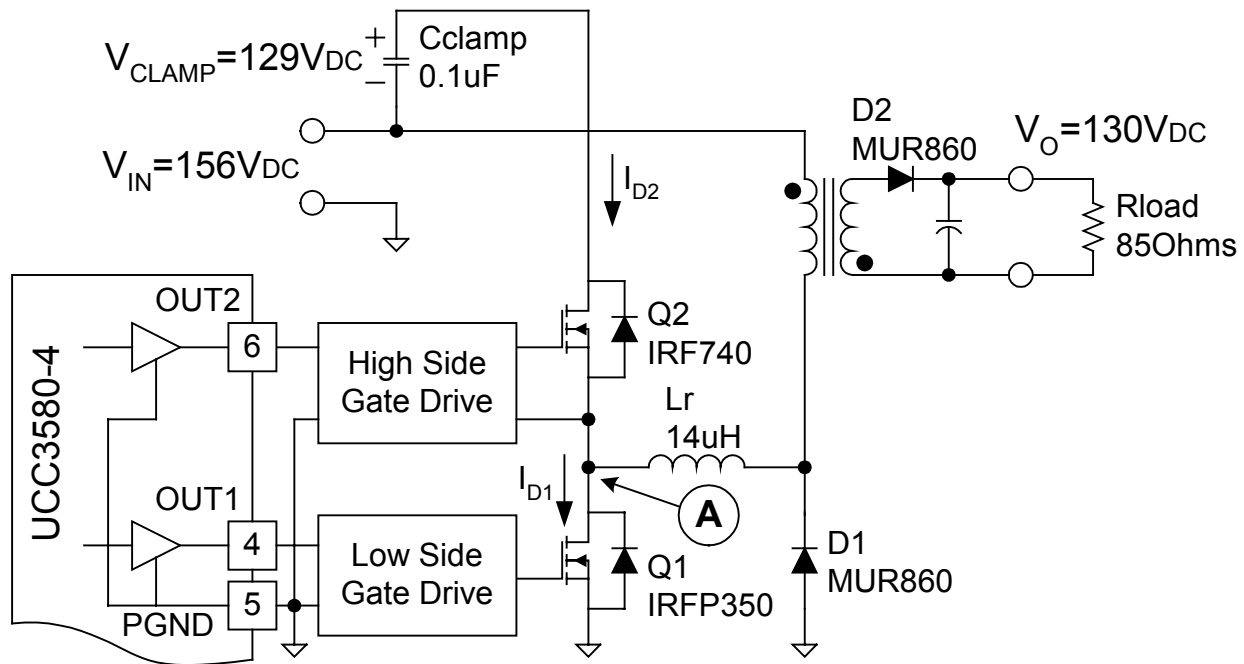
$V_{CLAMP}$=129VDC

+

–

Cclamp
0.1uF

$V_{IN}$=156VDC

$I_{D2}$

D2
MUR860

$V_O$=130VDC

Rload
85Ohms

UCC3580-4

OUT2

6

High Side
Gate Drive

Q2
IRF740

Lr
14uH

OUT1

4

5

PGND

Low Side
Gate Drive

$I_{D1}$

A

Q1
IRFP350

D1
MUR860